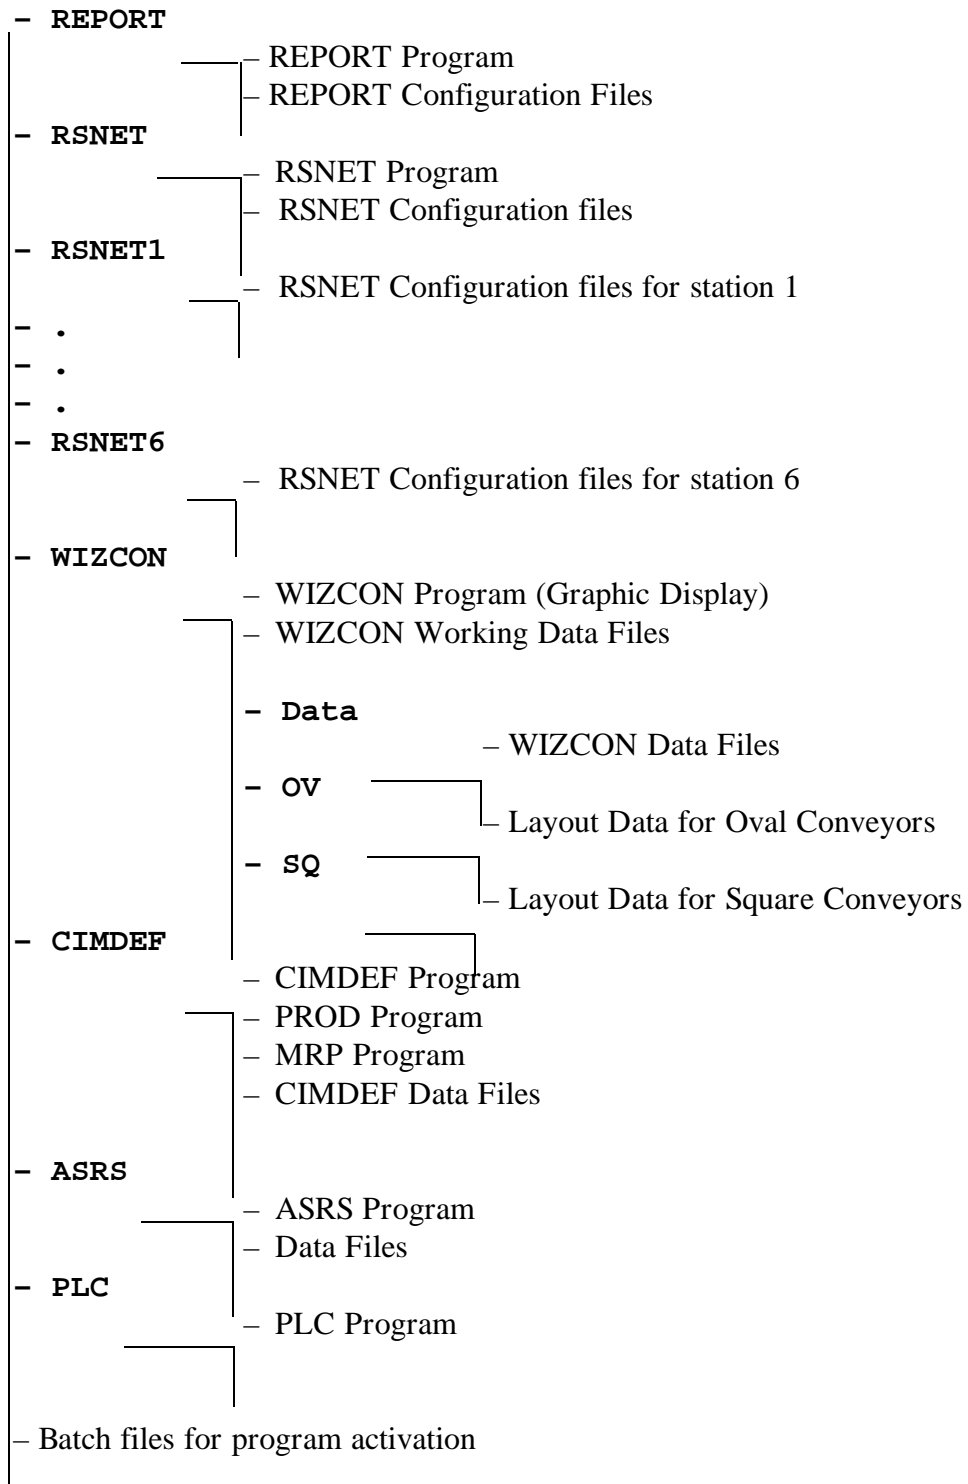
- REPORT

– REPORT Program
– REPORT Configuration Files

- RSNET

– RSNET Program
– RSNET Configuration files

- RSNET1

– RSNET Configuration files for station 1

- .
- .
- .
- RSNET6

– RSNET Configuration files for station 6

- WIZCON

– WIZCON Program (Graphic Display)
– WIZCON Working Data Files

- Data

– WIZCON Data Files

- OV

– Layout Data for Oval Conveyors

- SQ

– Layout Data for Square Conveyors

- CIMDEF

– CIMDEF Program
– PROD Program
– MRP Program
– CIMDEF Data Files

- ASRS

– ASRS Program
– Data Files

- PLC

– PLC Program

– Batch files for program activation